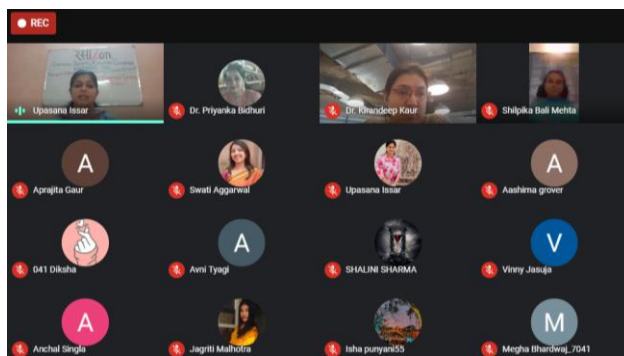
REC

Upasana Issar

Dr. Priyanka Bidhuri

Dr. Kirandeep Kaur

Shilpika Bali Mehta

A
Aprajita Gaur

Swati Aggarwal

Upasana Issar

A
Aashima grover

041 Diksha

A
Avni Tyagi

SHALINI SHARMA

V
Vinny Jasuja

A
Anchal Singla

Jagriti Malhotra

Isha punyani55

M
Megha Bhardwaj_7041